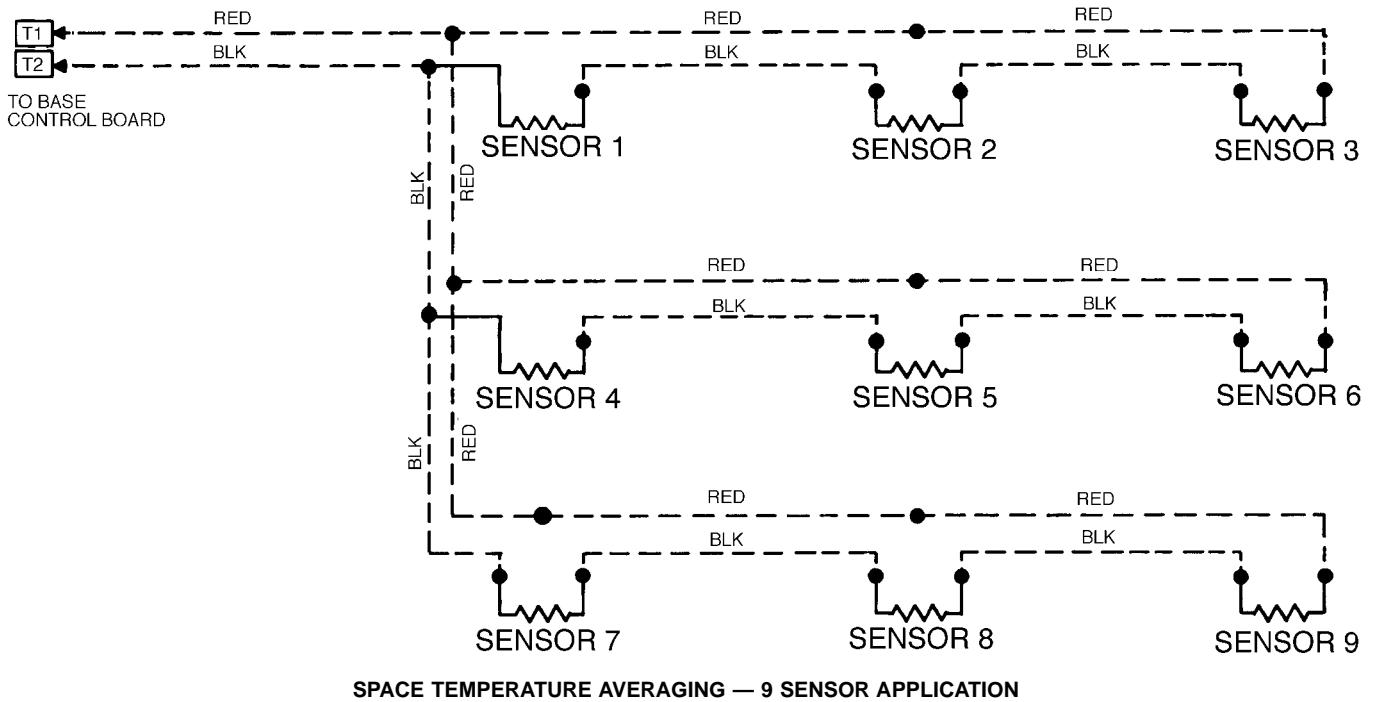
T1
T2
TO BASE CONTROL BOARD

RED RED RED
BLK BLK BLK

SENSOR 1 SENSOR 2 SENSOR 3

BLK RED

RED RED
BLK BLK

SENSOR 4 SENSOR 5 SENSOR 6

BLK RED

RED RED
BLK BLK

SENSOR 7 SENSOR 8 SENSOR 9

SPACE TEMPERATURE AVERAGING — 9 SENSOR APPLICATION